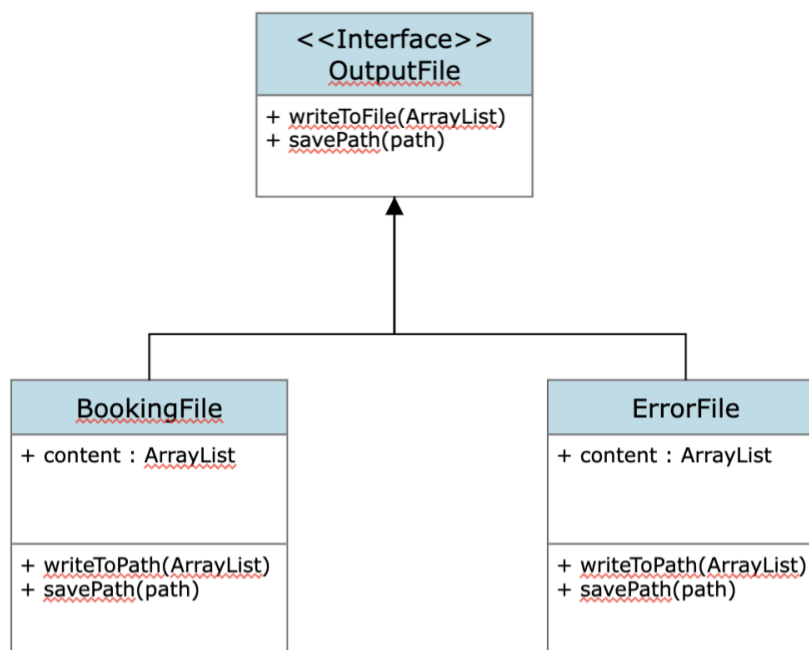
<<Interface>>
OutputFile

+ writeToFile(ArrayList)
+ savePath(path)

BookingFile

+ content : ArrayList

+ writeToPath(ArrayList)
+ savePath(path)

ErrorFile

+ content : ArrayList

+ writeToPath(ArrayList)
+ savePath(path)